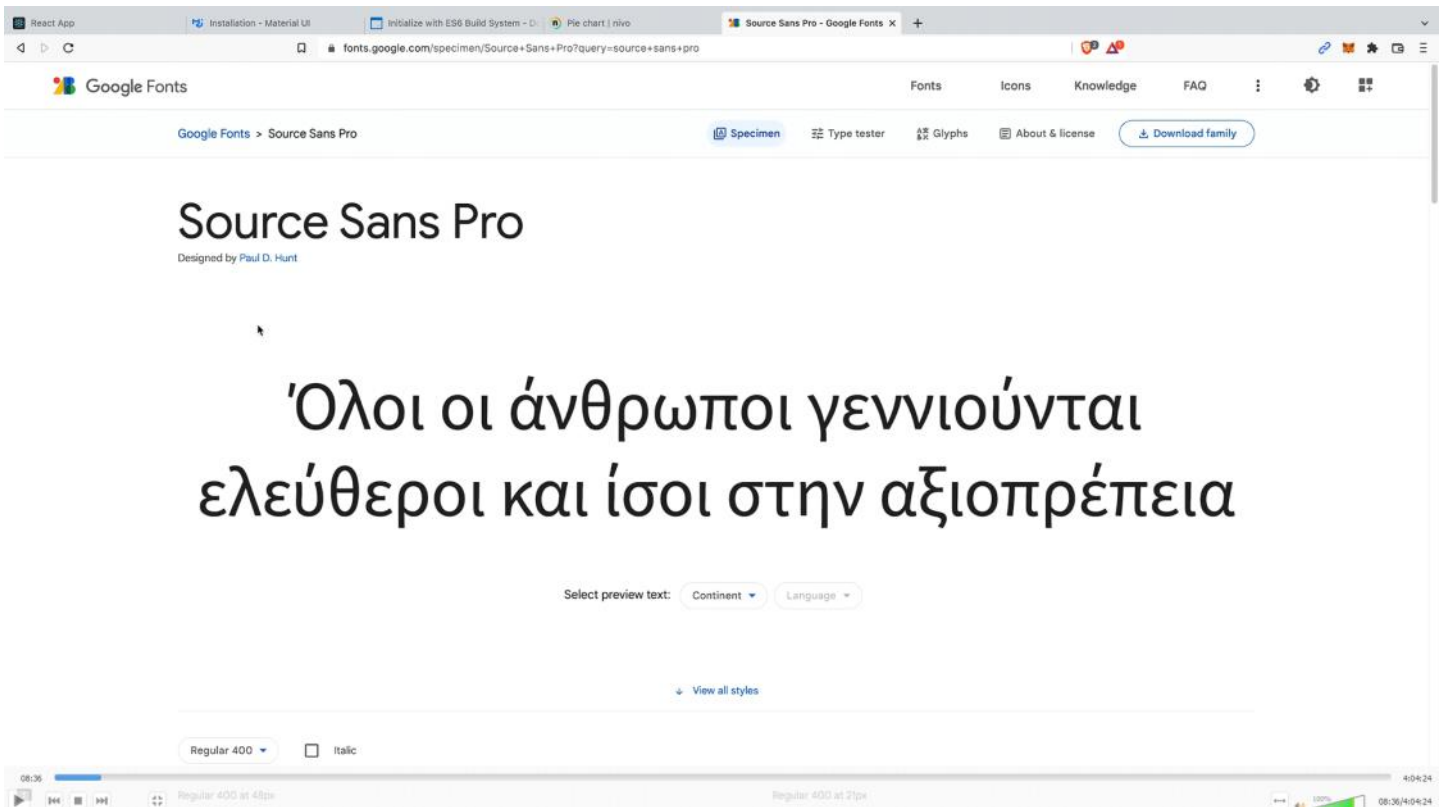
React App | Installation - Material UI | Initialize with ES6 Build System - D | Pie chart | nivo | Source Sans Pro - Google Fonts ×

fonts.google.com/specimen/Source+Sans+Pro?query=source+sans+pro

Google Fonts

Fonts Icons Knowledge FAQ

Google Fonts > Source Sans Pro

Specimen Type tester Glyphs About & license Download family

Source Sans Pro

Designed by Paul D. Hunt

Όλοι οι άνθρωποι γεννιούνται ελεύθεροι και ίσοι στην αξιοπρέπεια

Select preview text: Continent Language

View all styles

Regular 400 Italic

08:36 4:04:24

Regular 400 at 48px Regular 400 at 21px 08:36/4:04:24